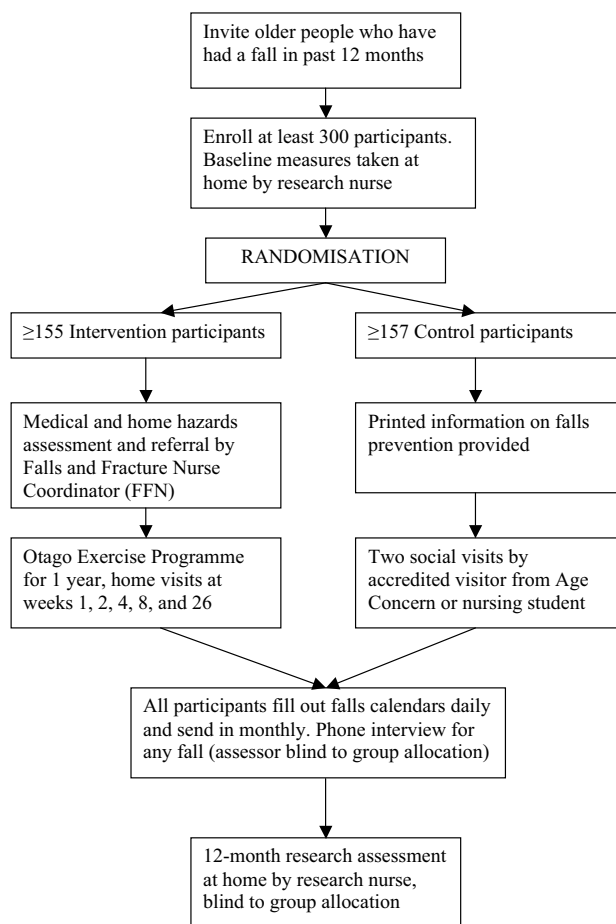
Invite older people who have had a fall in past 12 months

Enroll at least 300 participants. Baseline measures taken at home by research nurse

RANDOMISATION

$\geq$155 Intervention participants

$\geq$157 Control participants

Medical and home hazards assessment and referral by Falls and Fracture Nurse Coordinator (FFN)

Printed information on falls prevention provided

Otago Exercise Programme for 1 year, home visits at weeks 1, 2, 4, 8, and 26

Two social visits by accredited visitor from Age Concern or nursing student

All participants fill out falls calendars daily and send in monthly. Phone interview for any fall (assessor blind to group allocation)

12-month research assessment at home by research nurse, blind to group allocation